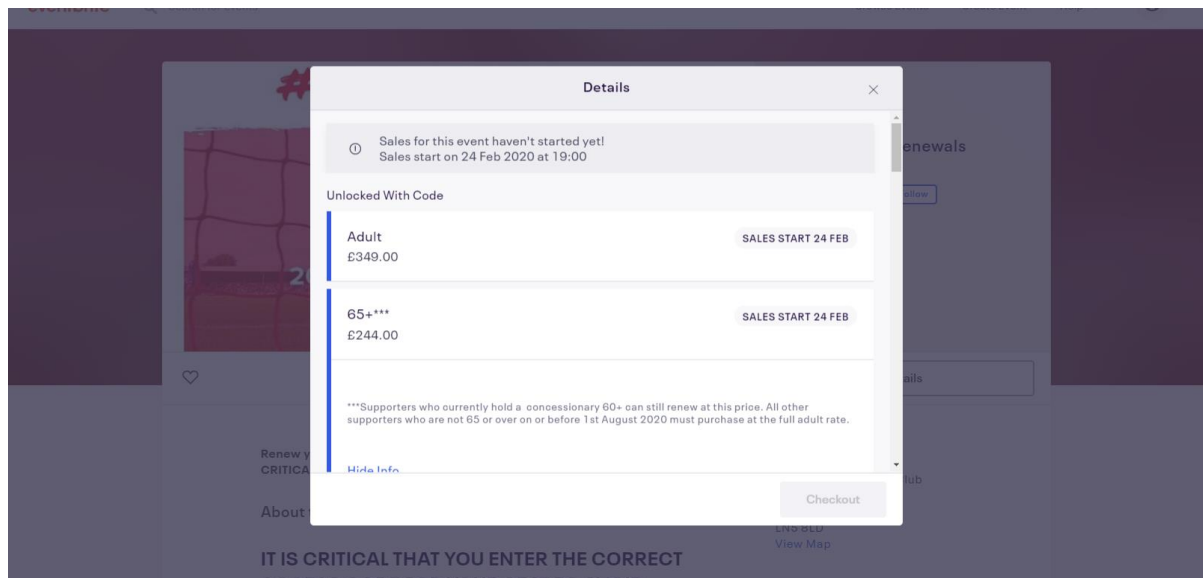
Details

Sales for this event haven't started yet!
Sales start on 24 Feb 2020 at 19:00

Unlocked With Code

Adult
£349.00
SALES START 24 FEB

65+***
£244.00
SALES START 24 FEB

***Supporters who currently hold a concessionary 60+ can still renew at this price. All other supporters who are not 65 or over on or before 1st August 2020 must purchase at the full adult rate.

Hide Info

Checkout

enewals

Follow

ails

Renew y
CRITICA

About

lub

LN5 8LD
View Map

IT IS CRITICAL THAT YOU ENTER THE CORRECT